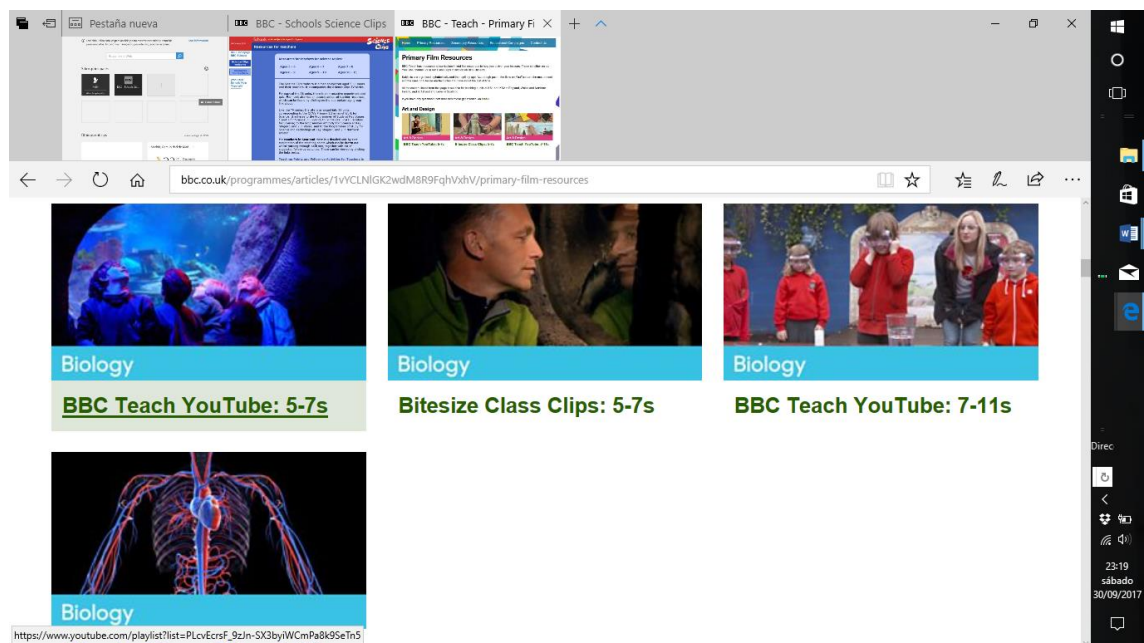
Pestaña nueva

BBC - Schools Science Clips

BBC - Teach - Primary Fi

Primary Film Resources

Art and Design

bbc.co.uk/programmes/articles/1vYCLNlGK2wdM8R9FqhVxhV/primary-film-resources

Biology

BBC Teach YouTube: 5-7s

Biology

Bitesize Class Clips: 5-7s

Biology

BBC Teach YouTube: 7-11s

Biology

https://www.youtube.com/playlist?list=PLcvEcrsF_9zJn-SX3byiWCmPa8k9SeTn5

Direc

23:19
sábado
30/09/2017